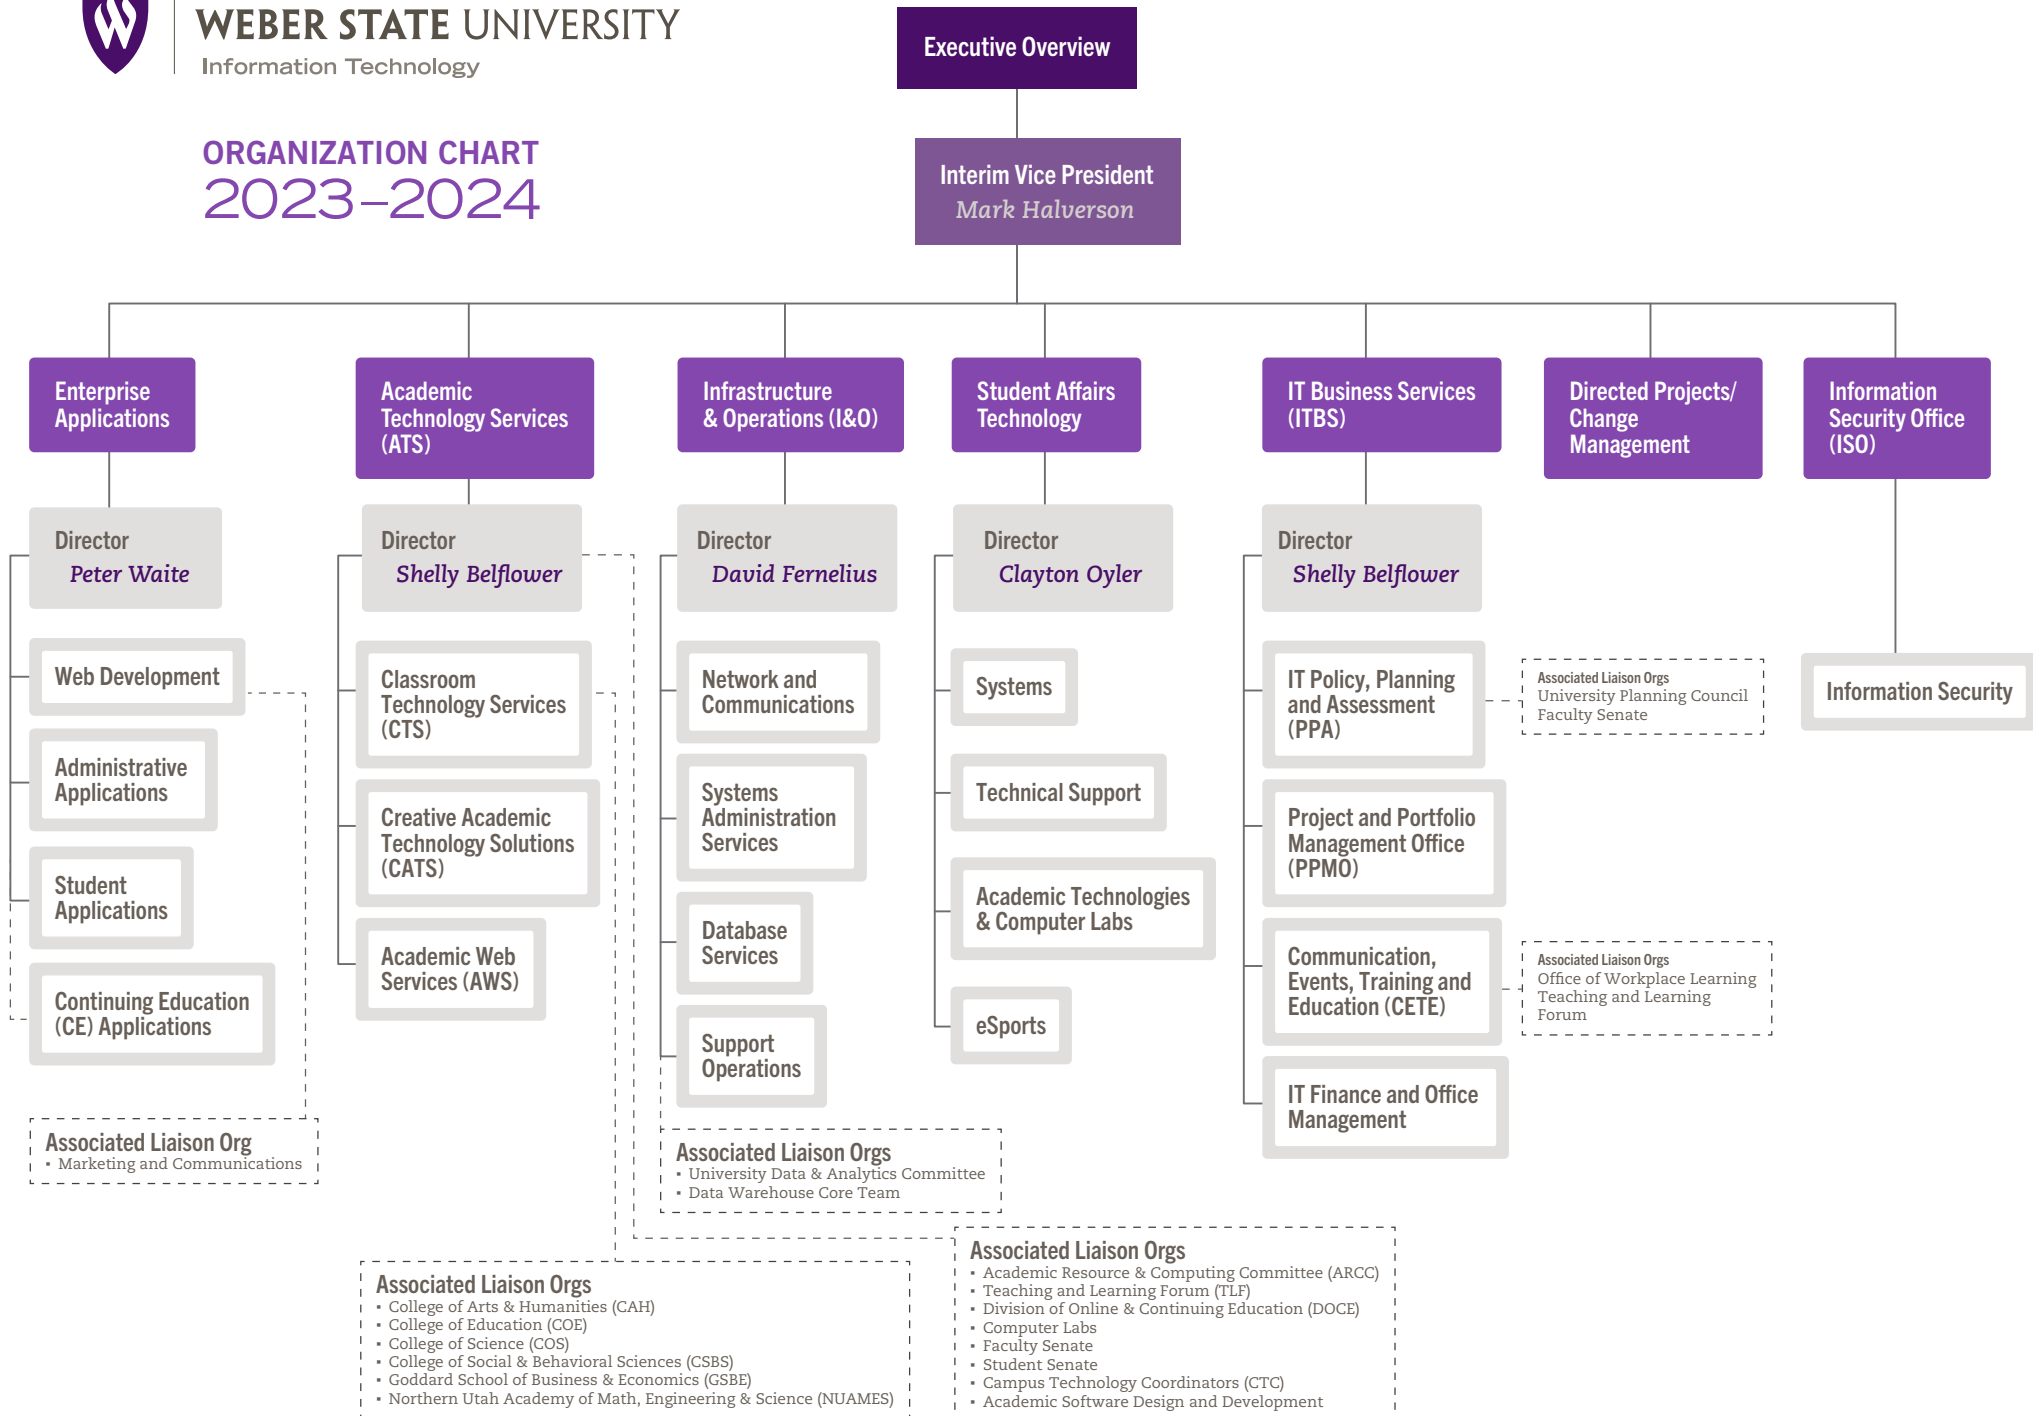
WEBER STATE UNIVERSITY
Information Technology

ORGANIZATION CHART
2023–2024

Executive Overview

Interim Vice President
Mark Halverson

Enterprise Applications

Director
Peter Waite

Web Development

Administrative Applications

Student Applications

Continuing Education (CE) Applications

Associated Liaison Org
• Marketing and Communications

Academic Technology Services (ATS)

Director
Shelly Belflower

Classroom Technology Services (CTS)

Creative Academic Technology Solutions (CATS)

Academic Web Services (AWS)

Associated Liaison Orgs
• College of Arts & Humanities (CAH)
• College of Education (COE)
• College of Science (COS)
• College of Social & Behavioral Sciences (CSBS)
• Goddard School of Business & Economics (GSBE)
• Northern Utah Academy of Math, Engineering & Science (NUAMES)

Infrastructure & Operations (I&O)

Director
David Fernelius

Network and Communications

Systems Administration Services

Database Services

Support Operations

Associated Liaison Orgs
• University Data & Analytics Committee
• Data Warehouse Core Team

Student Affairs Technology

Director
Clayton Oyler

Systems

Technical Support

Academic Technologies & Computer Labs

eSports

Associated Liaison Orgs
• Academic Resource & Computing Committee (ARCC)
• Teaching and Learning Forum (TLF)
• Division of Online & Continuing Education (DOCE)
• Computer Labs
• Faculty Senate
• Student Senate
• Campus Technology Coordinators (CTC)
• Academic Software Design and Development

IT Business Services (ITBS)

Director
Shelly Belflower

IT Policy, Planning and Assessment (PPA)

Associated Liaison Orgs
University Planning Council
Faculty Senate

Project and Portfolio Management Office (PPMO)

Communication, Events, Training and Education (CETE)

Associated Liaison Orgs
Office of Workplace Learning
Teaching and Learning Forum

IT Finance and Office Management

Directed Projects/ Change Management

Information Security Office (ISO)

Information Security